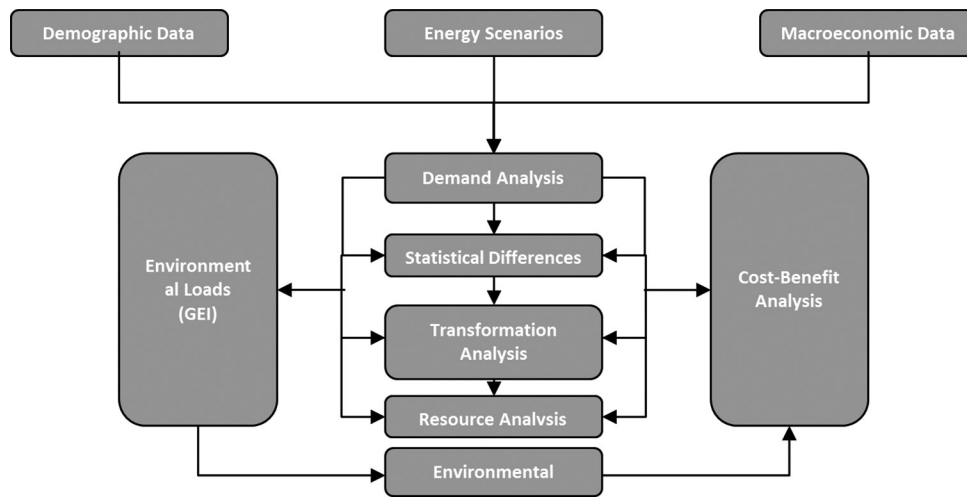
Demographic Data

Energy Scenarios

Macroeconomic Data

Demand Analysis

Statistical Differences

Transformation Analysis

Resource Analysis

Environmental

Environmental Loads (GEI)

Cost-Benefit Analysis